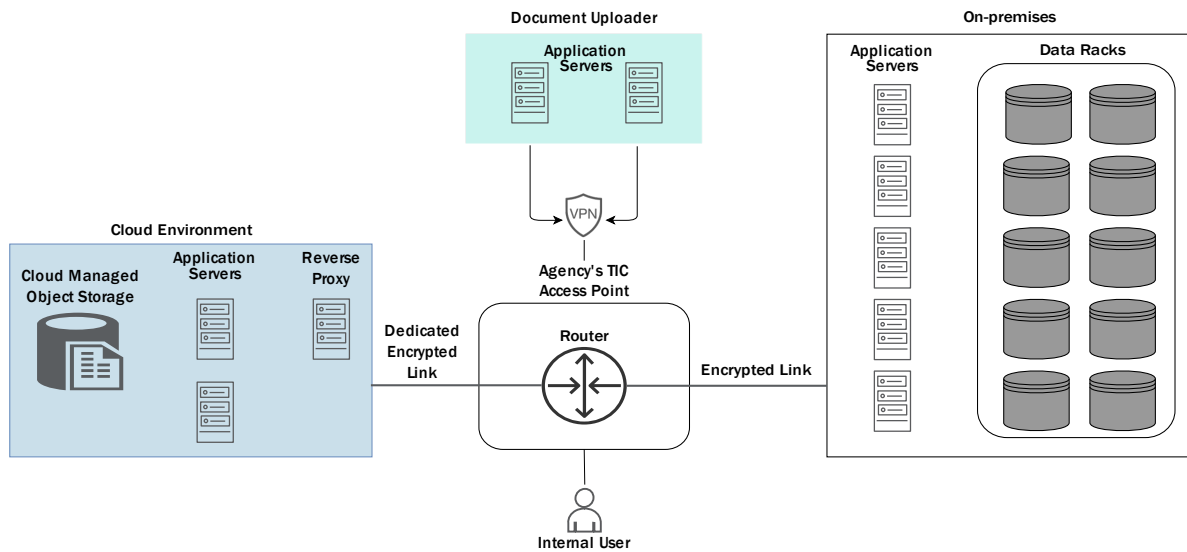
Document Uploader

Application Servers

On-premises

Application Servers

Data Racks

VPN

Agency's TIC Access Point

Cloud Environment

Cloud Managed Object Storage

Application Servers

Reverse Proxy

Dedicated Encrypted Link

Router

Encrypted Link

Internal User